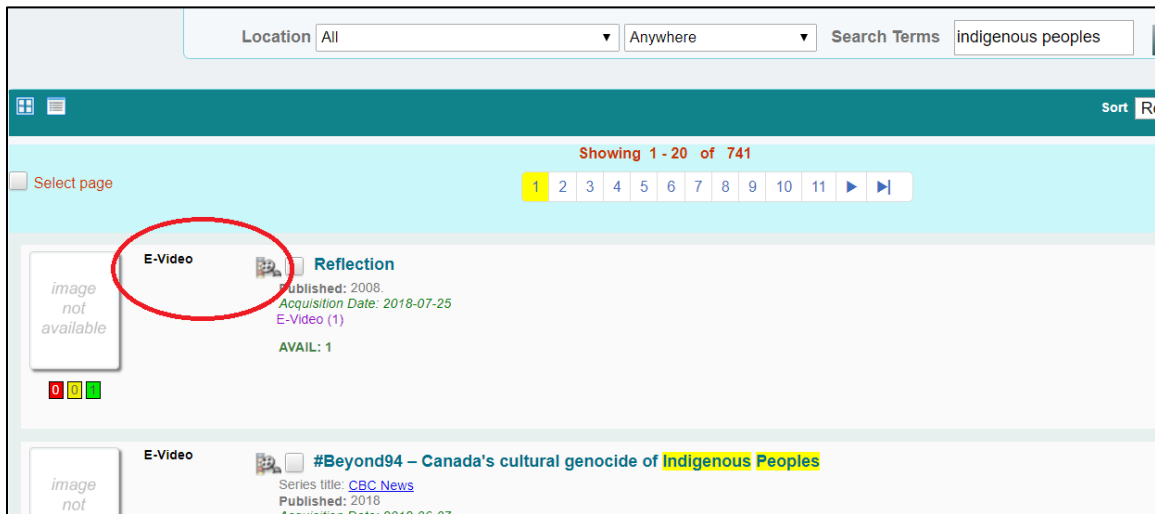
Location All ▼ Anywhere ▼ Search Terms indigenous peoples

Sort Re

Showing 1 - 20 of 741

Select page

1 2 3 4 5 6 7 8 9 10 11 ▶ ▶|

image not available

0 0 1

E-Video

Reflection

Published: 2008.
Acquisition Date: 2018-07-25
E-Video (1)

AVAIL: 1

image not

E-Video

#Beyond94 – Canada's cultural genocide of Indigenous Peoples

Series title: CBC News
Published: 2018
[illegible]